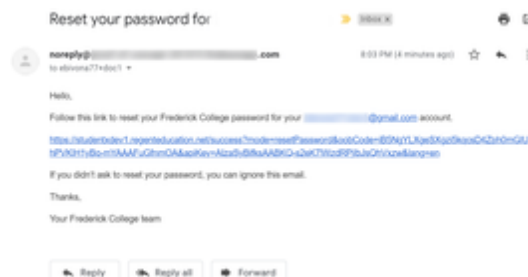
Reset your password for

Inbox x

noreply@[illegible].com

to ebivona77+doc1

8:03 PM (4 minutes ago)

Hello,

Follow this link to reset your Frederick College password for your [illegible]@gmail.com account.

https://studentsdev1.regenteducation.net/success?mode=resetPassword&oobCode=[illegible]&apiKey=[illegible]&lang=en

If you didn't ask to reset your password, you can ignore this email.

Thanks,

Your Frederick College team

Reply

Reply all

Forward